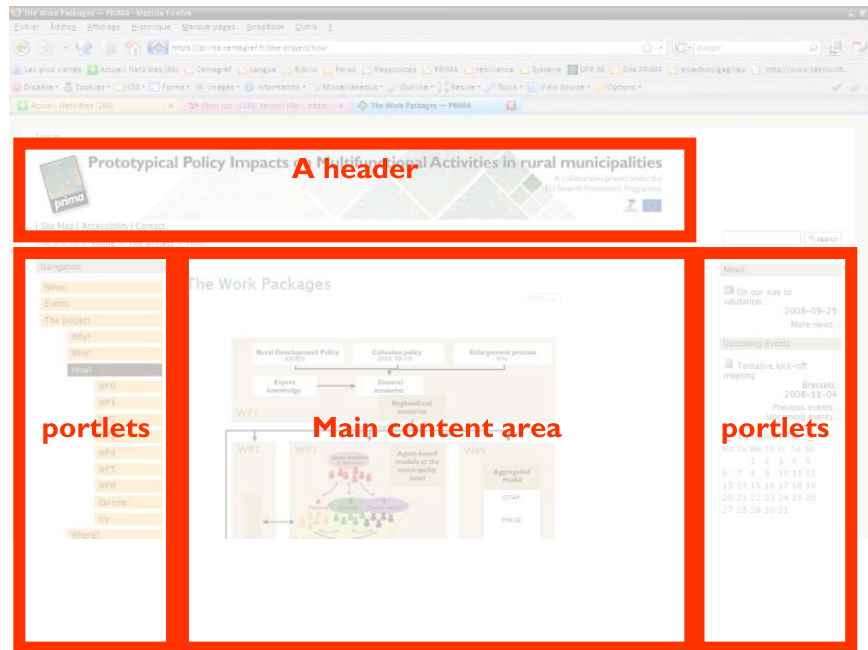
The Work Packages — PRIMA - Mozilla Firefox

Fichier Édition Affichage Historique Marque-pages ScrapBook Outils ?

https://prima.cemagref.fr/the-project/how

Les plus visités Accueil Netvibes (64) Cemagref Langue Biblio Perso Ressources PRIMA resilience Systerre UPR 36 Site PRIMA arcachon/gagliolo http://www.tek/north...

Disable Cookies CSS Forms Images Information Miscellaneous Outline Resize Tools View Source Options

Accueil Netvibes (280) Non lus - ULEG School Mail: Sept... The Work Packages — PRIMA

Log in

Prototypical Policy Impacts on Multifunctional Activities in rural municipalities

A collaborative project under the EU Seventh Framework Programme

A header

Site Map | Accessibility | Contact

search

Navigation

News

Events

The project

Why?

Who?

How?

WP0

WP1

WP4

WP5

WP6

Europe

RV

Where?

portlets

The Work Packages

Rural Development Policy

Cohesion policy

Enlargement process

Expert knowledge

General scenarios

Regionalized scenarios

WP1

WP2

WP3

Agent-based models at the municipality level

WP4

Aggregated Model

STAP

IMAGE

Main content area

News

On our way to validation...

2008-09-25

More news...

Upcoming Events

Tentative kick-off meeting

Brussels, 2008-11-04

Previous events...

Upcoming events...

portlets

Mo Tu We Th Fr Sa Su

1 2 3 4 5

6 7 8 9 10 11 12

13 14 15 16 17 18 19

20 21 22 23 24 25 26

27 28 29 30 31